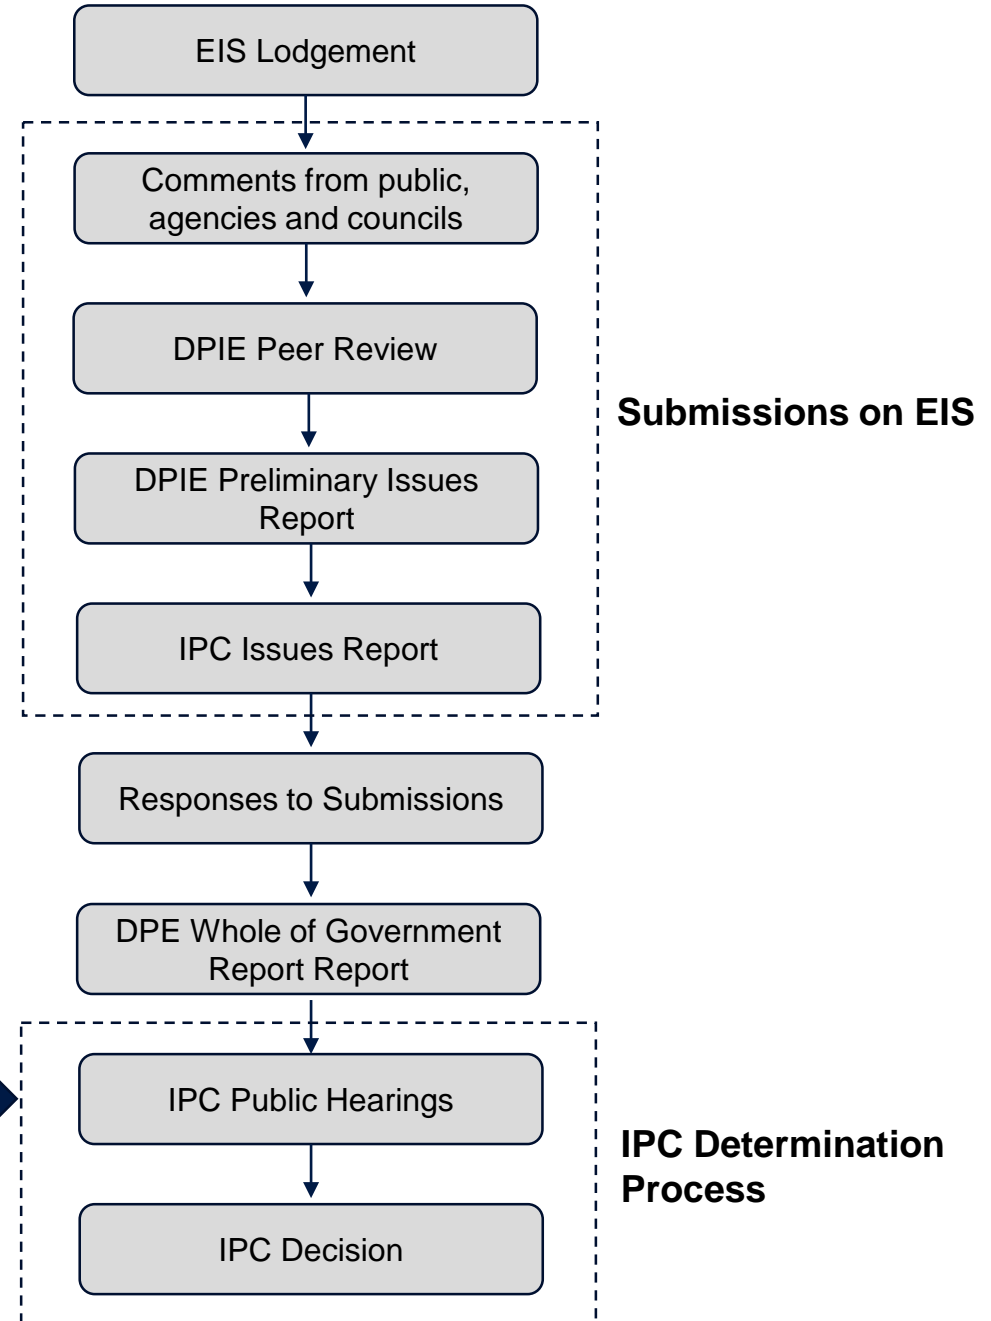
EIS Lodgement

Comments from public, agencies and councils

DPIE Peer Review

DPIE Preliminary Issues Report

IPC Issues Report

Submissions on EIS

Responses to Submissions

DPE Whole of Government Report Report

IPC Public Hearings

IPC Decision

IPC Determination Process